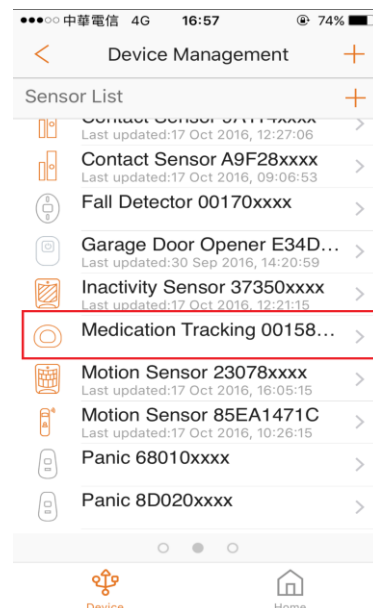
●●●○○ 中華電信 4G 16:57 74%

< Device Management +

Sensor List +

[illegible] Last updated:17 Oct 2016, 12:27:06 >

Contact Sensor A9F28xxxx
Last updated:17 Oct 2016, 09:06:53 >

Fall Detector 00170xxxx >

Garage Door Opener E34D...
Last updated:30 Sep 2016, 14:20:59 >

Inactivity Sensor 37350xxxx
Last updated:17 Oct 2016, 12:21:15 >

Medication Tracking 00158... >

Motion Sensor 23078xxxx
Last updated:17 Oct 2016, 16:05:15 >

Motion Sensor 85EA1471C
Last updated:17 Oct 2016, 10:26:15 >

Panic 68010xxxx >

Panic 8D020xxxx >

Device Home